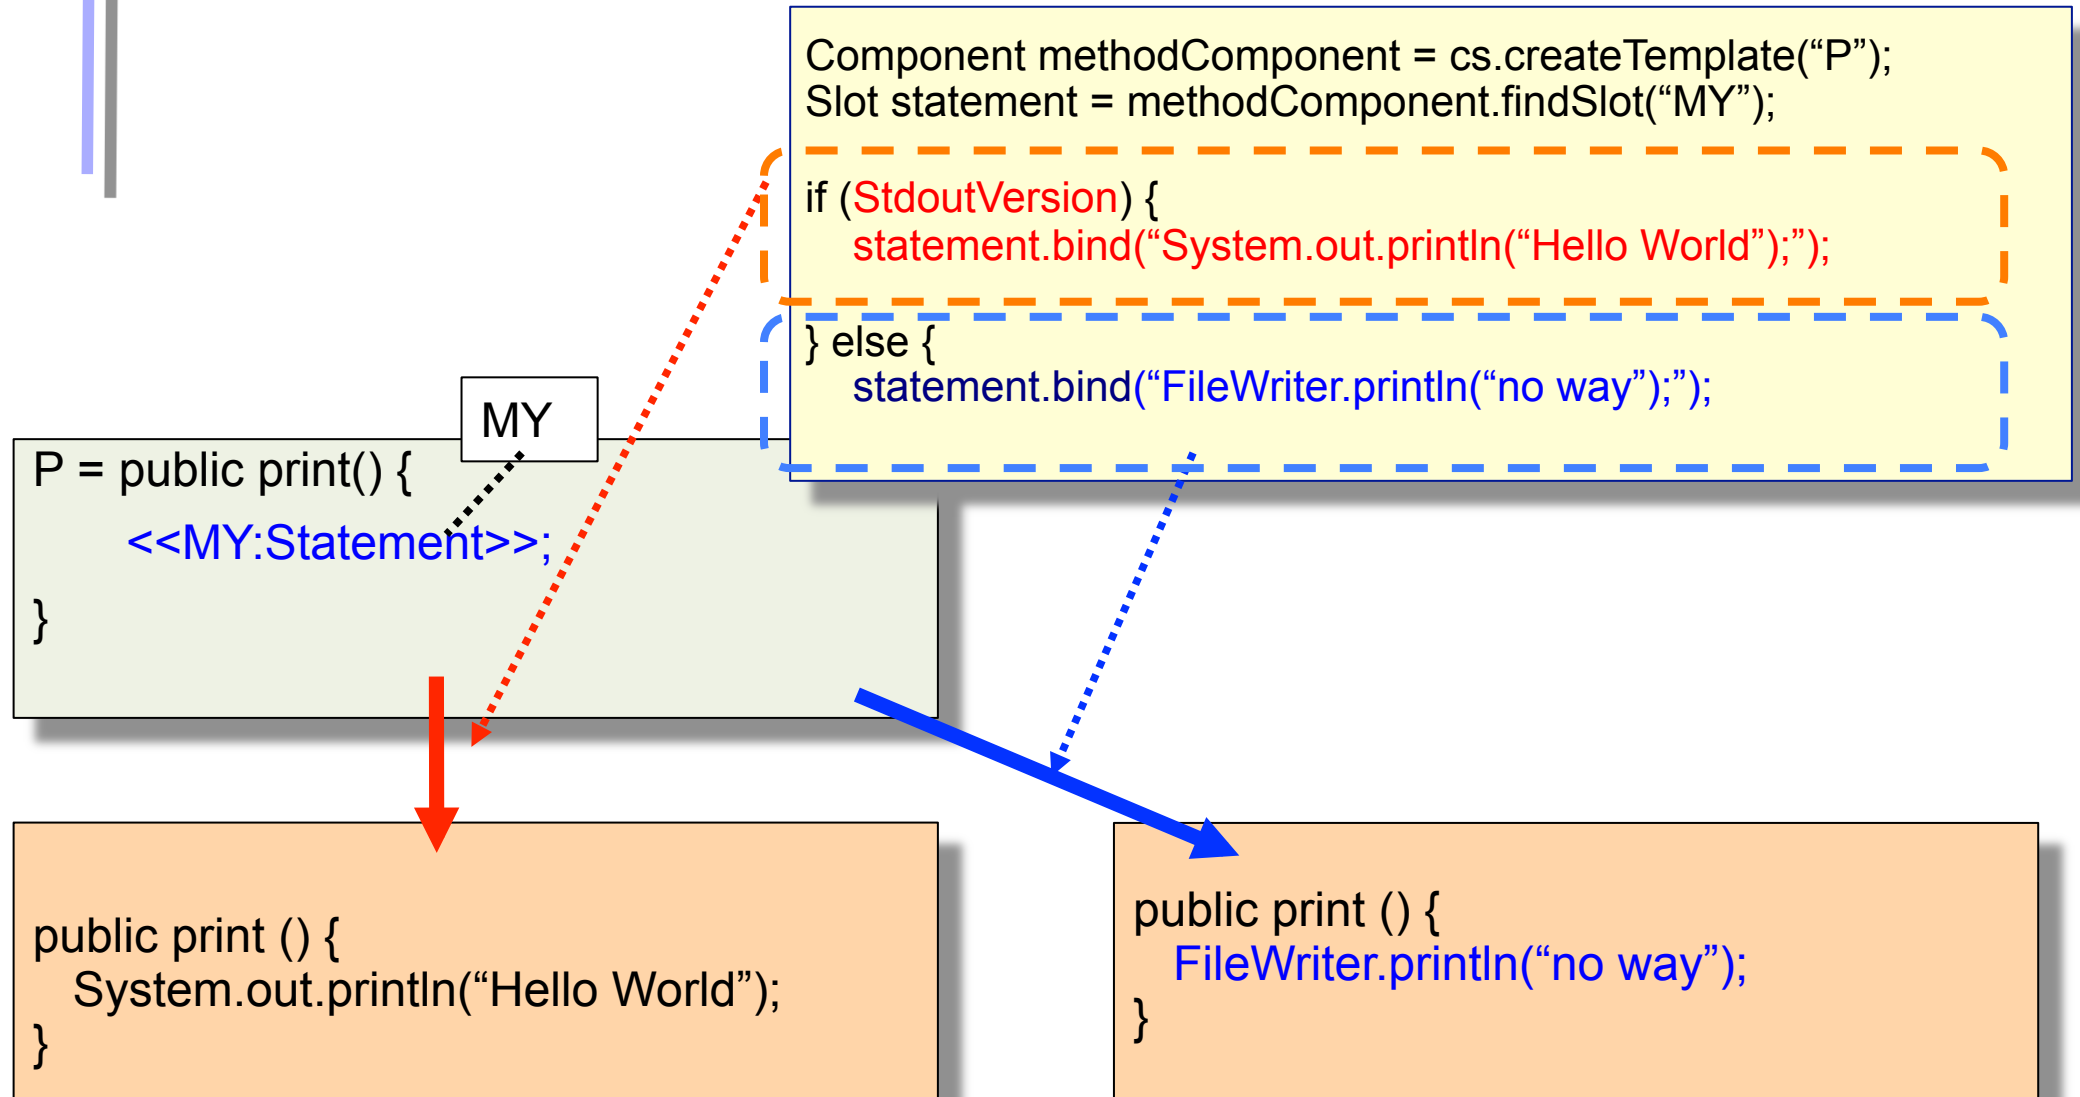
Component methodComponent = cs.createTemplate(“P”);
Slot statement = methodComponent.findSlot(“MY”);

if (StdoutVersion) {
statement.bind(“System.out.println(“Hello World”);”);

} else {
statement.bind(“FileWriter.println(“no way”);”);

MY

P = public print() {
<<MY:Statement>>;
}

public print () {
System.out.println(“Hello World”);
}

public print () {
FileWriter.println(“no way”);
}